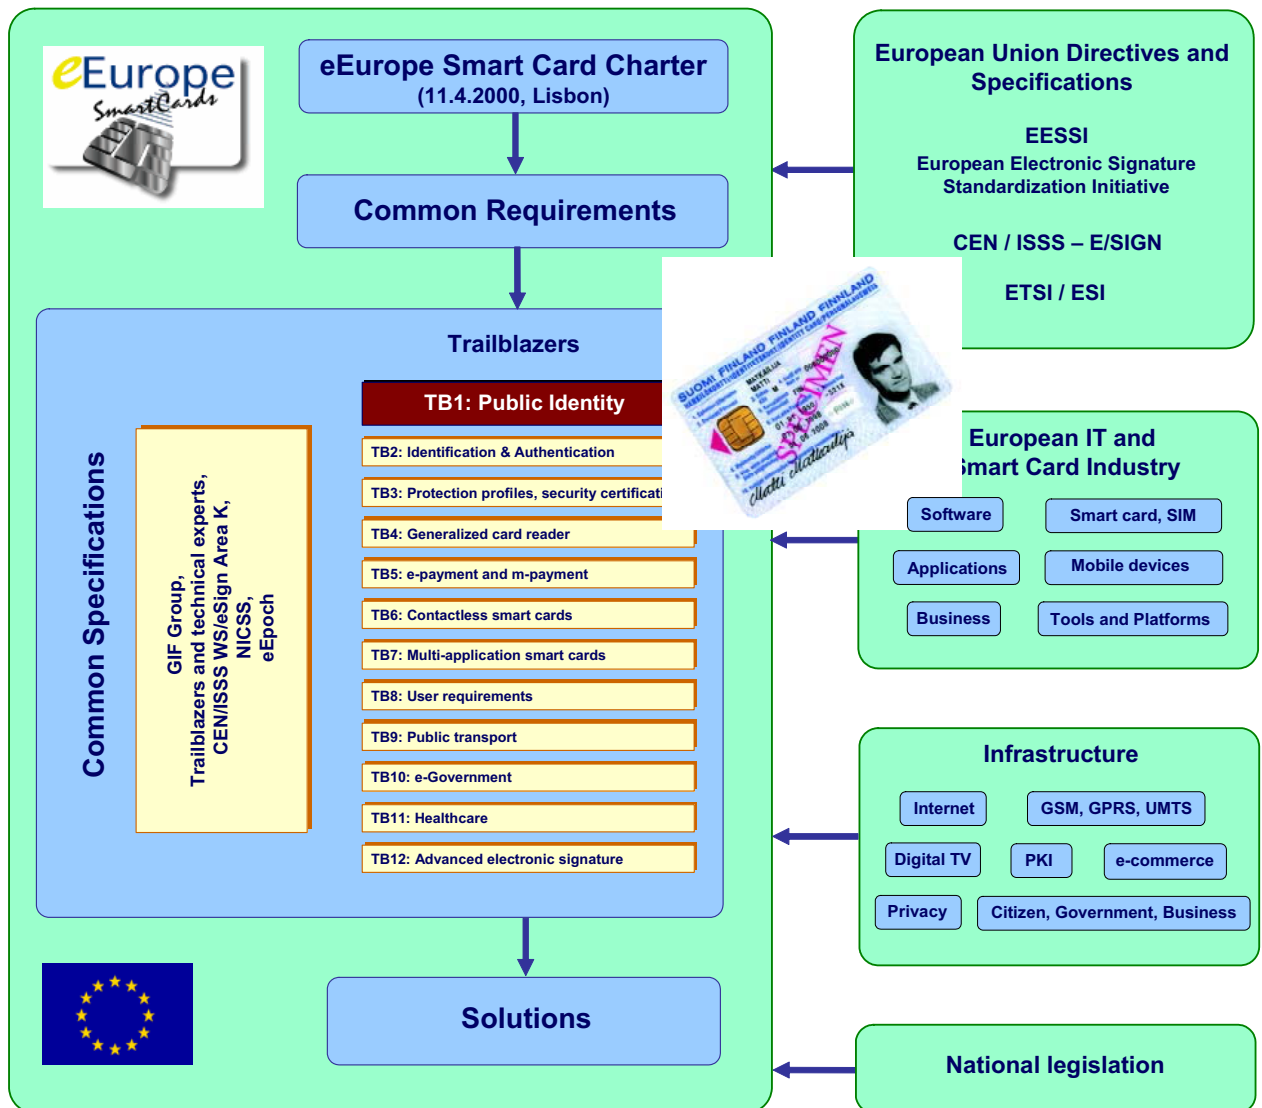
eEurope SmartCards

eEurope Smart Card Charter
(11.4.2000, Lisbon)

Common Requirements

Trailblazers

TB1: Public Identity

TB2: Identification & Authentication

TB3: Protection profiles, security certificati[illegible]

TB4: Generalized card reader

TB5: e-payment and m-payment

TB6: Contactless smart cards

TB7: Multi-application smart cards

TB8: User requirements

TB9: Public transport

TB10: e-Government

TB11: Healthcare

TB12: Advanced electronic signature

Common Specifications

GIF Group,
Trailblazers and technical experts,
CEN/ISSS WS/eSign Area K,
NICSS,
eEpoch

Solutions

European Union Directives and Specifications

EESSI
European Electronic Signature Standardization Initiative

CEN / ISSS – E/SIGN

ETSI / ESI

SUOMI FINLAND FINLAND FINLAND
SPECIMEN

European IT and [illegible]mart Card Industry

Software

Smart card, SIM

Applications

Mobile devices

Business

Tools and Platforms

Infrastructure

Internet

GSM, GPRS, UMTS

Digital TV

PKI

e-commerce

Privacy

Citizen, Government, Business

National legislation